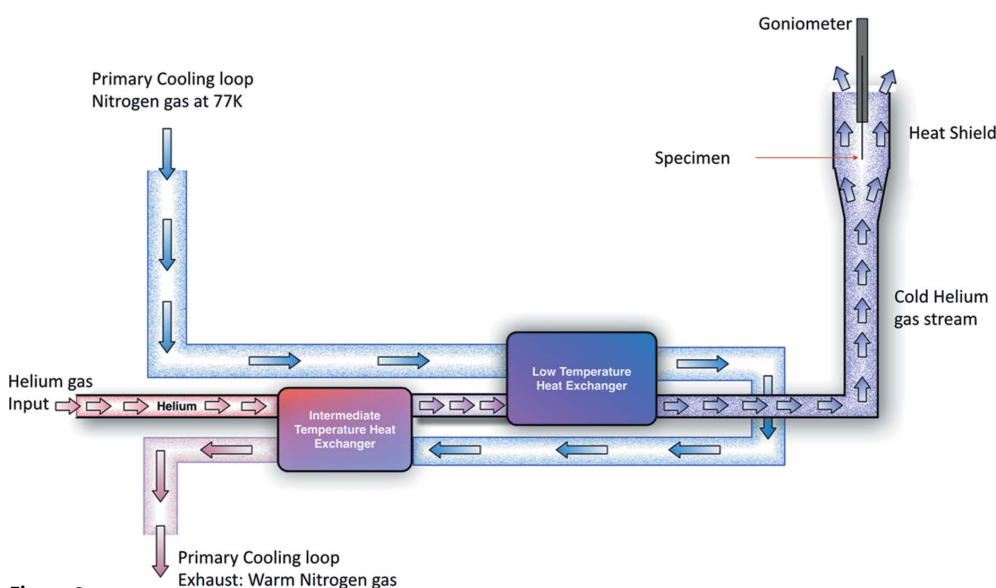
Goniometer

Primary Cooling loop
Nitrogen gas at 77K

Heat Shield

Specimen

Cold Helium gas stream

Low Temperature Heat Exchanger

Helium gas Input

Helium

Intermediate Temperature Heat Exchanger

Primary Cooling loop
Exhaust: Warm Nitrogen gas

Figure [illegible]